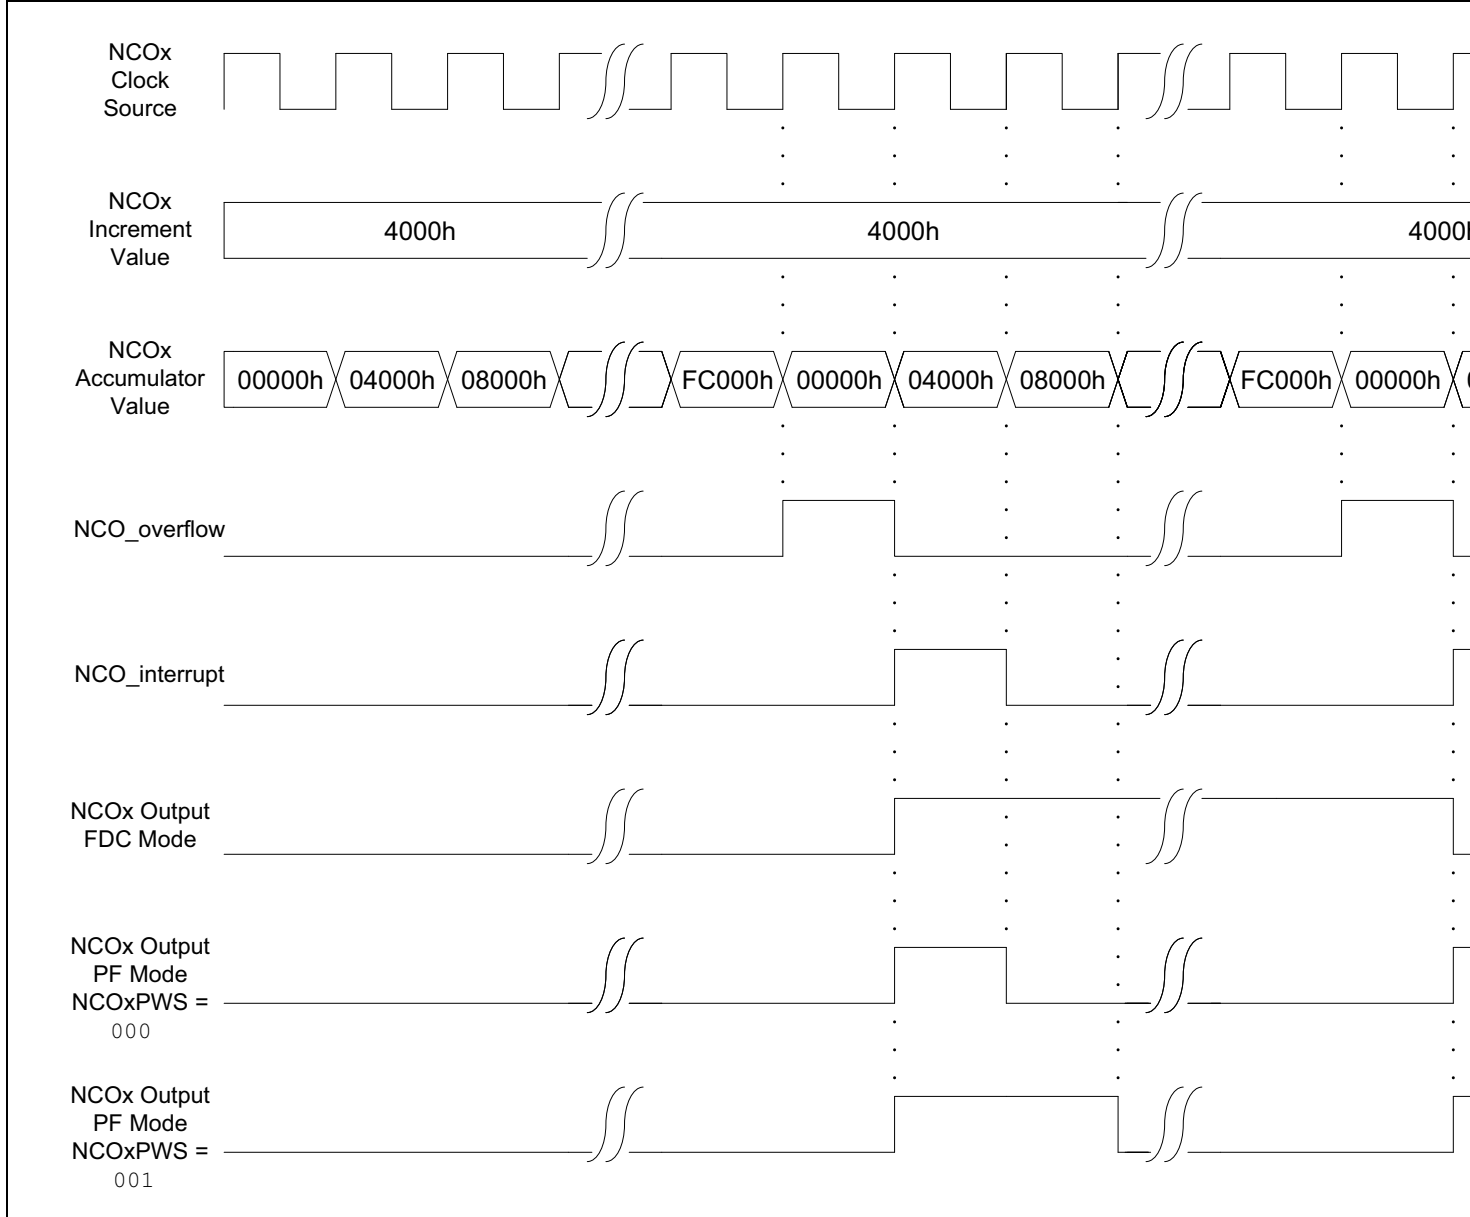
NCOx Clock Source

NCOx Increment Value

4000h

4000h

4000h

NCOx Accumulator Value

00000h

04000h

08000h

FC000h

00000h

04000h

08000h

FC000h

00000h

NCO_overflow

NCO_interrupt

NCOx Output FDC Mode

NCOx Output PF Mode NCOxPWS = 000

NCOx Output PF Mode NCOxPWS = 001